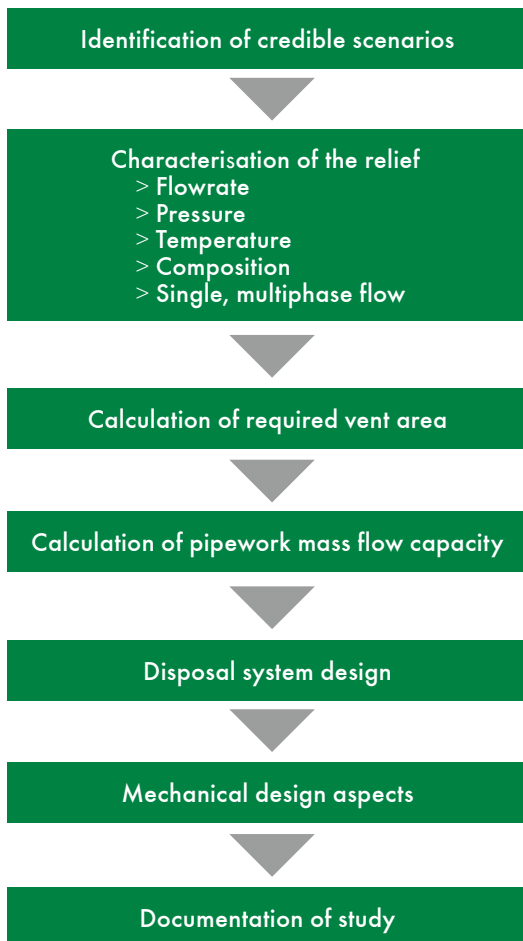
Identification of credible scenarios

Characterisation of the relief
> Flowrate
> Pressure
> Temperature
> Composition
> Single, multiphase flow

Calculation of required vent area

Calculation of pipework mass flow capacity

Disposal system design

Mechanical design aspects

Documentation of study